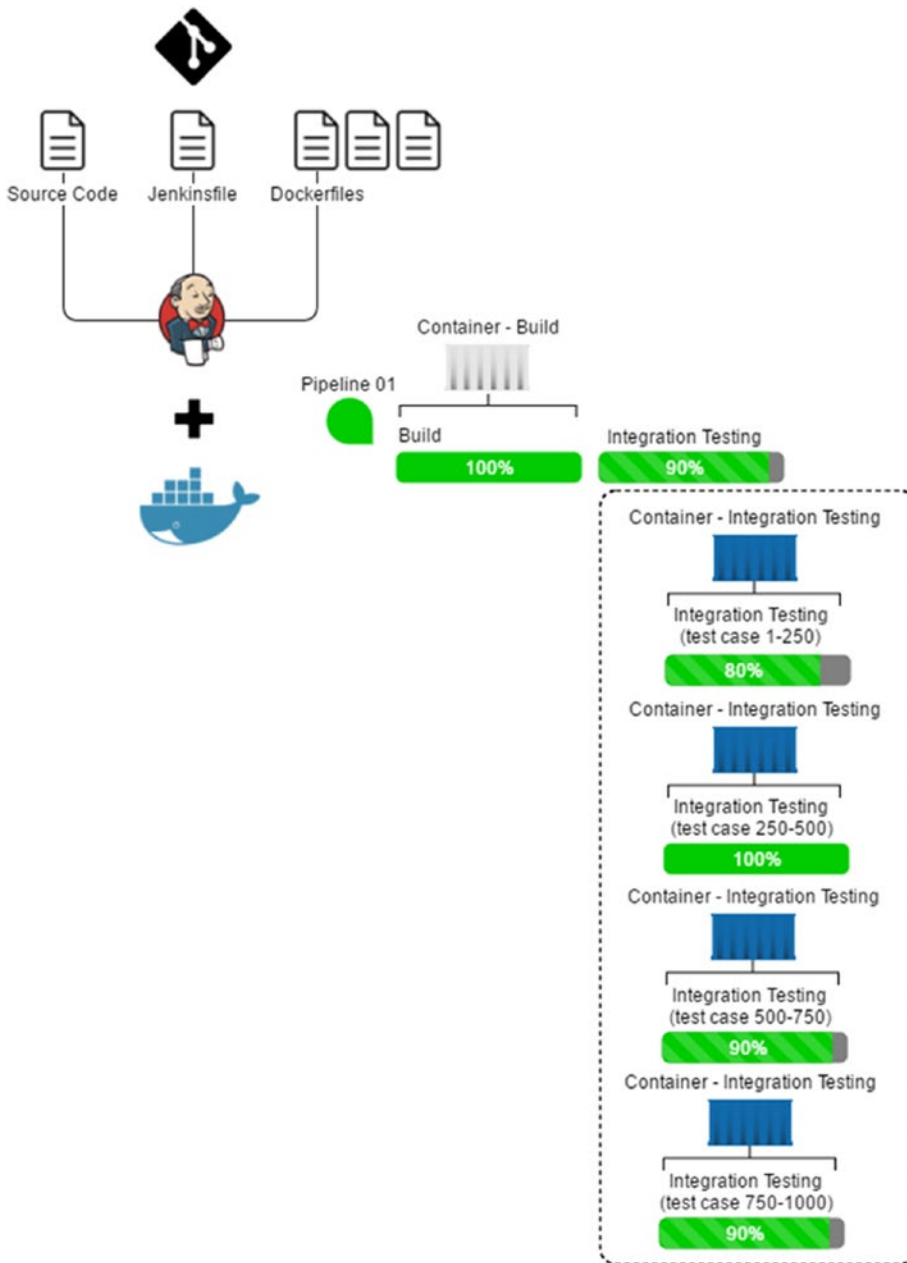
Source Code
Jenkinsfile
Dockerfiles

Container - Build
Pipeline 01
Build
100%
Integration Testing
90%

Container - Integration Testing
Integration Testing (test case 1-250)
80%

Container - Integration Testing
Integration Testing (test case 250-500)
100%

Container - Integration Testing
Integration Testing (test case 500-750)
90%

Container - Integration Testing
Integration Testing (test case 750-1000)
90%